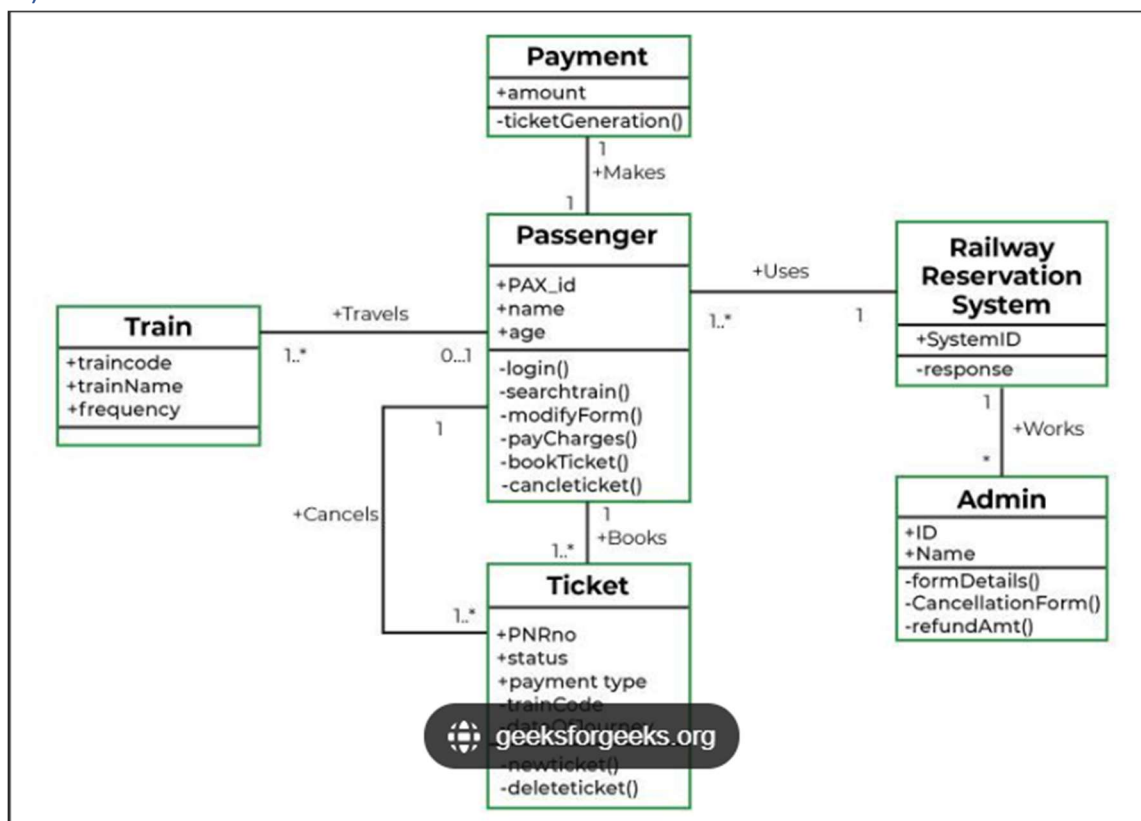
Payment
+amount
-ticketGeneration()

1
+Makes
1

Passenger
+PAX_id
+name
+age
-login()
-searchtrain()
-modifyForm()
-payCharges()
-bookTicket()
-cancleticket()

+Uses
1..*
1

Railway Reservation System
+SystemID
-response

1
+Works
*

Admin
+ID
+Name
-formDetails()
-CancellationForm()
-refundAmt()

Train
+traincode
+trainName
+frequency

+Travels
1..*
0...1

1
+Cancels
1..*

1
+Books
1..*

Ticket
+PNRno
+status
+payment type
-trainCode
-dateOfJourney
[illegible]
-newticket()
-deleteticket()

geeksforgeeks.org